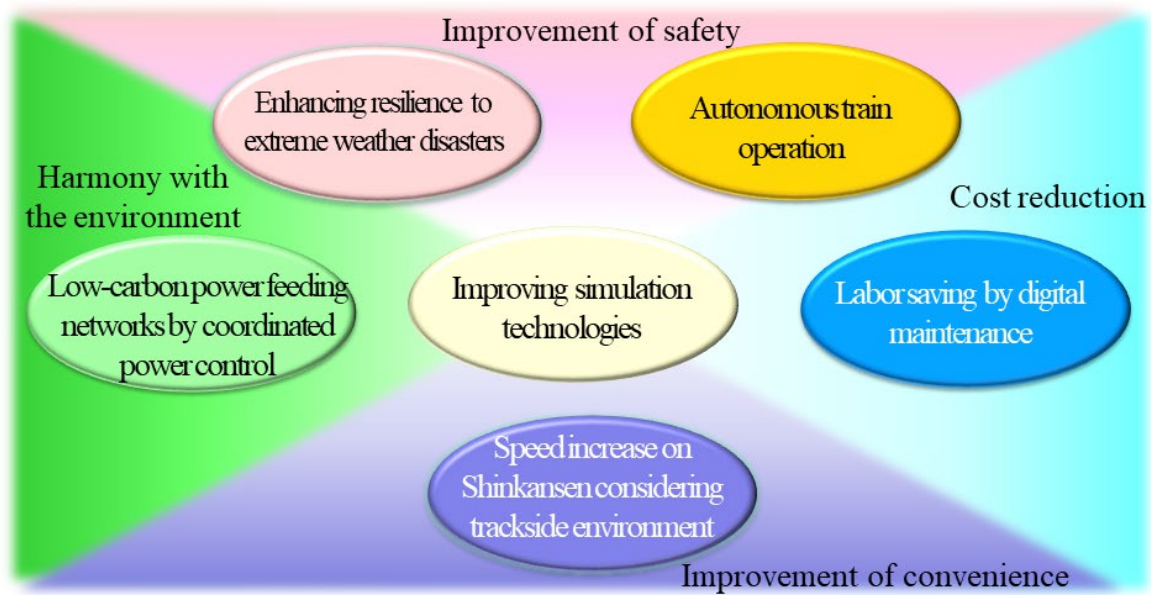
Improvement of safety

Enhancing resilience to extreme weather disasters

Autonomous train operation

Harmony with the environment

Cost reduction

Low-carbon power feeding networks by coordinated power control

Improving simulation technologies

Labor saving by digital maintenance

Speed increase on Shinkansen considering trackside environment

Improvement of convenience